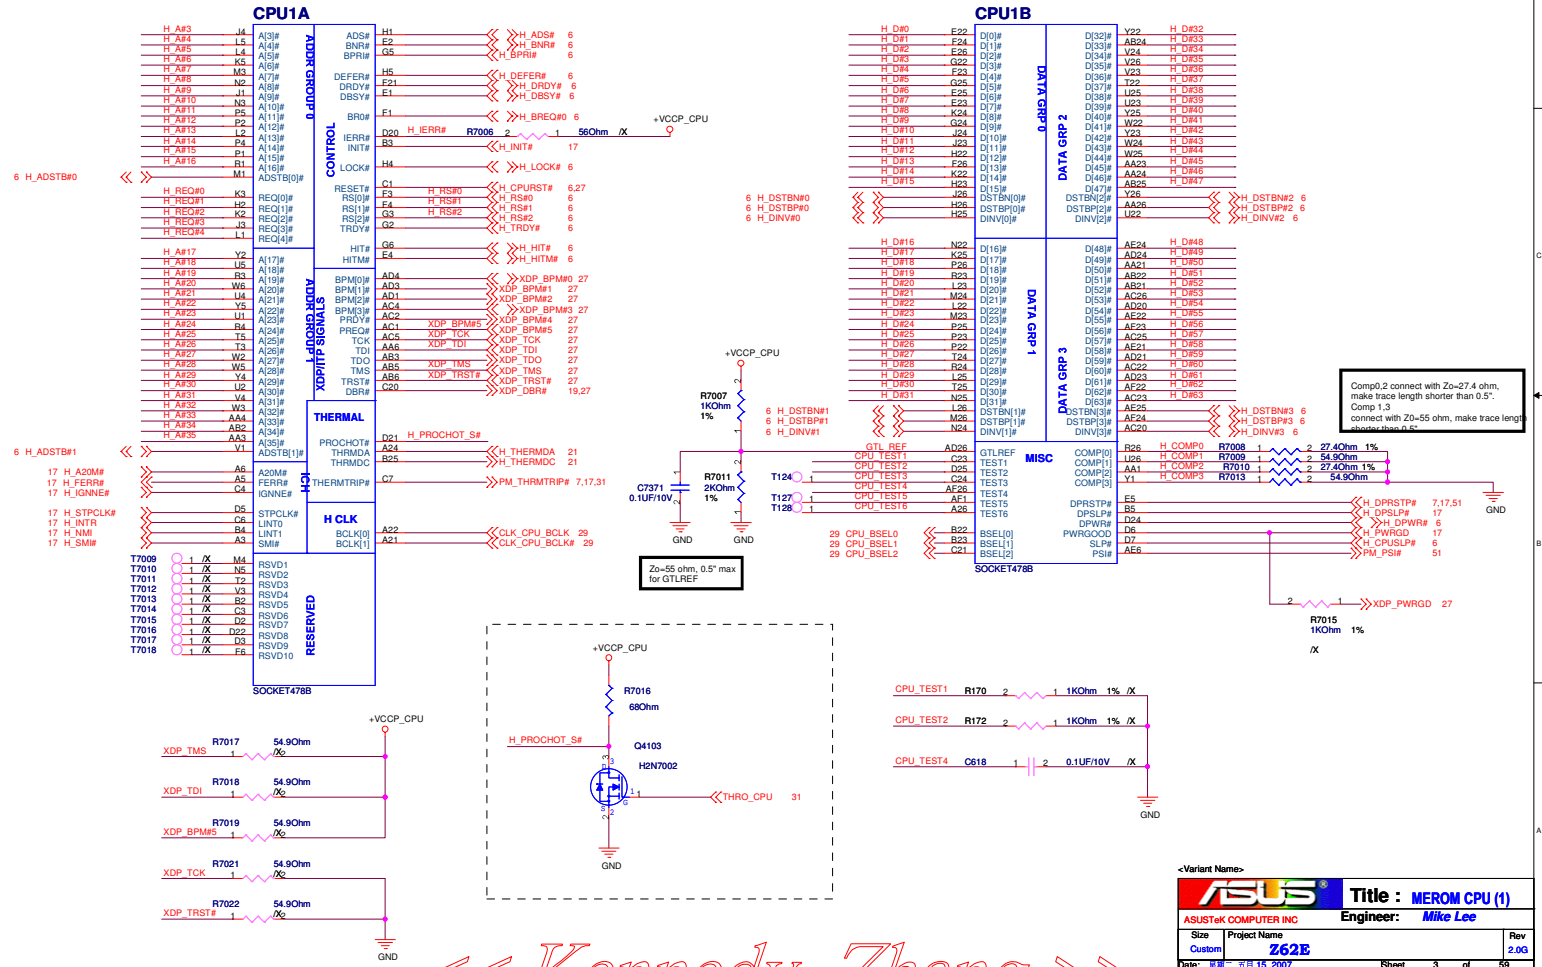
CPU1A

H_A#3 J4 A[3]#
H_A#4 L5 A[4]#
H_A#5 L4 A[5]#
H_A#6 K5 A[6]#
H_A#7 M3 A[7]#
H_A#8 N2 A[8]#
H_A#9 J1 A[9]#
H_A#10 N3 A[10]#
H_A#11 P5 A[11]#
H_A#12 P2 A[12]#
H_A#13 L2 A[13]#
H_A#14 P4 A[14]#
H_A#15 P1 A[15]#
H_A#16 R1 A[16]#
6 H_ADSTB#0 M1 ADSTB[0]#
H_REQ#0 K3 REQ[0]#
H_REQ#1 H2 REQ[1]#
H_REQ#2 K2 REQ[2]#
H_REQ#3 J3 REQ[3]#
H_REQ#4 L1 REQ[4]#
H_A#17 Y2 A[17]#
H_A#18 U5 A[18]#
H_A#19 R3 A[19]#
H_A#20 W6 A[20]#
H_A#21 U4 A[21]#
H_A#22 Y5 A[22]#
H_A#23 U1 A[23]#
H_A#24 R4 A[24]#
H_A#25 T5 A[25]#
H_A#26 T3 A[26]#
H_A#27 W2 A[27]#
H_A#28 W5 A[28]#
H_A#29 Y4 A[29]#
H_A#30 U2 A[30]#
H_A#31 V4 A[31]#
H_A#32 W3 A[32]#
H_A#33 AA4 A[33]#
H_A#34 AB2 A[34]#
H_A#35 AA3 A[35]#
6 H_ADSTB#1 V1 ADSTB[1]#
17 H_A20M# A6 A20M#
17 H_FERR# A5 FERR#
17 H_IGNNE# C4 IGNNE#
17 H_STPCLK# D5 STPCLK#
17 H_INTR C6 LINT0
17 H_NMI B4 LINT1
17 H_SMI# A3 SMI#
T7009 1 /X M4 RSVD1
T7010 1 /X N5 RSVD2
T7011 1 /X T2 RSVD3
T7012 1 /X V3 RSVD4
T7013 1 /X B2 RSVD5
T7014 1 /X C3 RSVD6
T7015 1 /X D2 RSVD7
T7016 1 /X D22 RSVD8
T7017 1 /X D3 RSVD9
T7018 1 /X F6 RSVD10
SOCKET478B

ADDR GROUP 0
CONTROL
ADDR GROUP 1
XDP/ITP SIGNALS
THERMAL
ICH
H CLK
RESERVED

ADS# H1 H_ADS# 6
BNR# E2 H_BNR# 6
BPRI# G5 H_BPRI# 6
DEFER# H5 H_DEFER# 6
DRDY# F21 H_DRDY# 6
DBSY# E1 H_DBSY# 6
BR0# F1 H_BREQ#0 6
IERR# D20 H_IERR# R7006 2 1 56Ohm /X +VCCP_CPU
INIT# B3 H_INIT# 17
LOCK# H4 H_LOCK# 6
RESET# C1 H_CPURST# 6,27
RS[0]# F3 H_RS#0 H_RS#0 6
RS[1]# F4 H_RS#1 H_RS#1 6
RS[2]# G3 H_RS#2 H_RS#2 6
TRDY# G2 H_TRDY# 6
HIT# G6 H_HIT# 6
HITM# E4 H_HITM# 6
BPM[0]# AD4 XDP_BPM#0 27
BPM[1]# AD3 XDP_BPM#1 27
BPM[2]# AD1 XDP_BPM#2 27
BPM[3]# AC4 XDP_BPM#3 27
PRDY# AC2 XDP_BPM#4 27
PREQ# AC1 XDP_BPM#5 XDP_BPM#5 27
TCK AC5 XDP_TCK XDP_TCK 27
TDI AA6 XDP_TDI XDP_TDI 27
TDO AB3 XDP_TDO 27
TMS AB5 XDP_TMS XDP_TMS 27
TRST# AB6 XDP_TRST# XDP_TRST# 27
DBR# C20 XDP_DBR# 19,27
PROCHOT# D21 H_PROCHOT_S#
THRMDA A24 H_THERMDA 21
THRMDC B25 H_THERMDC 21
THERMTRIP# C7 PM_THRMTRIP# 7,17,31
BCLK[0] A22 CLK_CPU_BCLK 29
BCLK[1] A21 CLK_CPU_BCLK# 29

CPU1B

H_D#0 E22 D[0]#
H_D#1 F24 D[1]#
H_D#2 E26 D[2]#
H_D#3 G22 D[3]#
H_D#4 F23 D[4]#
H_D#5 G25 D[5]#
H_D#6 E25 D[6]#
H_D#7 E23 D[7]#
H_D#8 K24 D[8]#
H_D#9 G24 D[9]#
H_D#10 J24 D[10]#
H_D#11 J23 D[11]#
H_D#12 H22 D[12]#
H_D#13 F26 D[13]#
H_D#14 K22 D[14]#
H_D#15 H23 D[15]#
6 H_DSTBN#0 J26 DSTBN[0]#
6 H_DSTBP#0 H26 DSTBP[0]#
6 H_DINV#0 H25 DINV[0]#
H_D#16 N22 D[16]#
H_D#17 K25 D[17]#
H_D#18 P26 D[18]#
H_D#19 R23 D[19]#
H_D#20 L23 D[20]#
H_D#21 M24 D[21]#
H_D#22 L22 D[22]#
H_D#23 M23 D[23]#
H_D#24 P25 D[24]#
H_D#25 P23 D[25]#
H_D#26 P22 D[26]#
H_D#27 T24 D[27]#
H_D#28 R24 D[28]#
H_D#29 L25 D[29]#
H_D#30 T25 D[30]#
H_D#31 N25 D[31]#
6 H_DSTBN#1 L26 DSTBN[1]#
6 H_DSTBP#1 M26 DSTBP[1]#
6 H_DINV#1 N24 DINV[1]#
GTL_REF AD26 GTLREF
CPU_TEST1 C23 TEST1
CPU_TEST2 D25 TEST2
CPU_TEST3 C24 TEST3
CPU_TEST4 AF26 TEST4
CPU_TEST5 AF1 TEST5
CPU_TEST6 A26 TEST6
T124 1
T127 1
T128 1
29 CPU_BSEL0 B22 BSEL[0]
29 CPU_BSEL1 B23 BSEL[1]
29 CPU_BSEL2 C21 BSEL[2]
SOCKET478B

DATA GRP 0
DATA GRP 2
DATA GRP 1
DATA GRP 3
MISC

D[32]# Y22 H_D#32
D[33]# AB24 H_D#33
D[34]# V24 H_D#34
D[35]# V26 H_D#35
D[36]# V23 H_D#36
D[37]# T22 H_D#37
D[38]# U25 H_D#38
D[39]# U23 H_D#39
D[40]# Y25 H_D#40
D[41]# W22 H_D#41
D[42]# Y23 H_D#42
D[43]# W24 H_D#43
D[44]# W25 H_D#44
D[45]# AA23 H_D#45
D[46]# AA24 H_D#46
D[47]# AB25 H_D#47
DSTBN[2]# Y26 H_DSTBN#2 6
DSTBP[2]# AA26 H_DSTBP#2 6
DINV[2]# U22 H_DINV#2 6
D[48]# AE24 H_D#48
D[49]# AD24 H_D#49
D[50]# AA21 H_D#50
D[51]# AB22 H_D#51
D[52]# AB21 H_D#52
D[53]# AC26 H_D#53
D[54]# AD20 H_D#54
D[55]# AE22 H_D#55
D[56]# AF23 H_D#56
D[57]# AC25 H_D#57
D[58]# AE21 H_D#58
D[59]# AD21 H_D#59
D[60]# AC22 H_D#60
D[61]# AD23 H_D#61
D[62]# AF22 H_D#62
D[63]# AC23 H_D#63
DSTBN[3]# AE25 H_DSTBN#3 6
DSTBP[3]# AF24 H_DSTBP#3 6
DINV[3]# AC20 H_DINV#3 6
COMP[0] R26 H_COMP0 R7008 1 2 27.4Ohm 1%
COMP[1] U26 H_COMP1 R7009 1 2 54.9Ohm
COMP[2] AA1 H_COMP2 R7010 1 2 27.4Ohm 1%
COMP[3] Y1 H_COMP3 R7013 1 2 54.9Ohm
DPRSTP# E5 H_DPRSTP# 7,17,51
DPSLP# B5 H_DPSLP# 17
DPWR# D24 H_DPWR# 6
PWRGOOD D6 H_PWRGD 17
SLP# D7 H_CPUSLP# 6
PSI# AE6 PM_PSI# 51
GND

Comp0,2 connect with Zo=27.4 ohm, make trace length shorter than 0.5".
Comp 1,3
connect with Z0=55 ohm, make trace length shorter than 0.5".

+VCCP_CPU
R7007 1KOhm 1%
R7011 2KOhm 1%
C7371 0.1UF/10V
GND GND
Zo=55 ohm, 0.5" max for GTLREF

2 R7015 1KOhm 1% /X XDP_PWRGD 27

+VCCP_CPU
R7016 68Ohm
H_PROCHOT_S#
Q4103 H2N7002
3 1 2
THRO_CPU 31
GND

CPU_TEST1 R170 2 1 1KOhm 1% /X
CPU_TEST2 R172 2 1 1KOhm 1% /X
CPU_TEST4 C618 1 2 0.1UF/10V /X
GND

+VCCP_CPU
XDP_TMS R7017 1 54.9Ohm /X 2
XDP_TDI R7018 1 54.9Ohm /X 2
XDP_BPM#5 R7019 1 54.9Ohm /X 2
XDP_TCK R7021 1 54.9Ohm /X 2
XDP_TRST# R7022 1 54.9Ohm /X 2
GND

<Variant Name>
ASUS
Title : MEROM CPU (1)
ASUSTeK COMPUTER INC
Engineer: Mike Lee
Size Custom
Project Name Z62E
Rev 2.0G
Date: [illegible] 15, 2007 Sheet 3 of 59

<< Kennedy Zhang >>
C B A